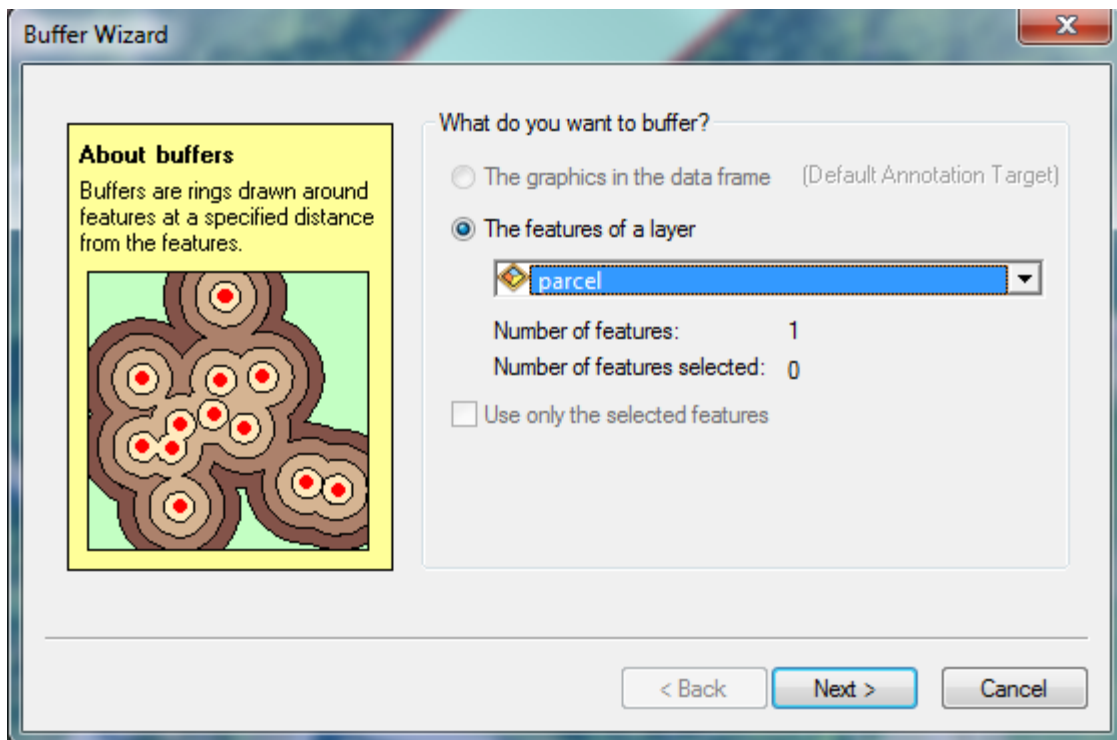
Buffer Wizard

About buffers
Buffers are rings drawn around features at a specified distance from the features.

What do you want to buffer?

The graphics in the data frame (Default Annotation Target)

The features of a layer

parcel

Number of features: 1
Number of features selected: 0

Use only the selected features

< Back
Next >
Cancel